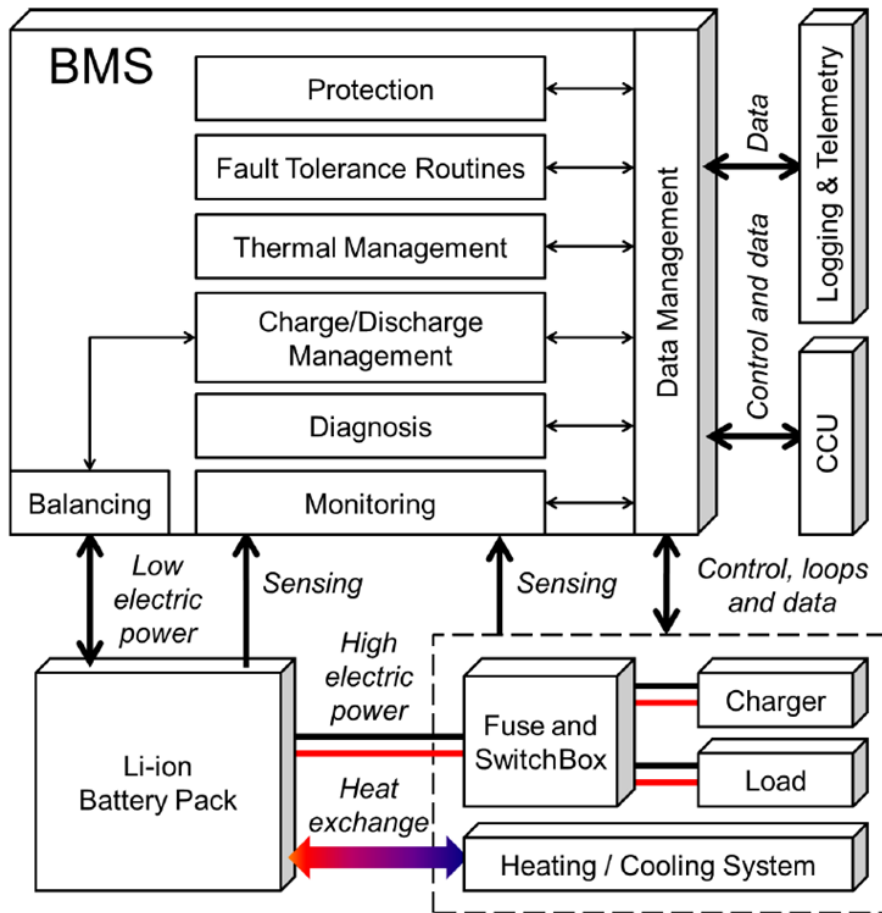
BMS

Protection

Fault Tolerance Routines

Thermal Management

Charge/Discharge Management

Diagnosis

Balancing

Monitoring

Data Management

Data

Logging & Telemetry

Control and data

CCU

Low electric power

Sensing

Sensing

Control, loops and data

High electric power

Li-ion Battery Pack

Fuse and SwitchBox

Charger

Load

Heat exchange

Heating / Cooling System